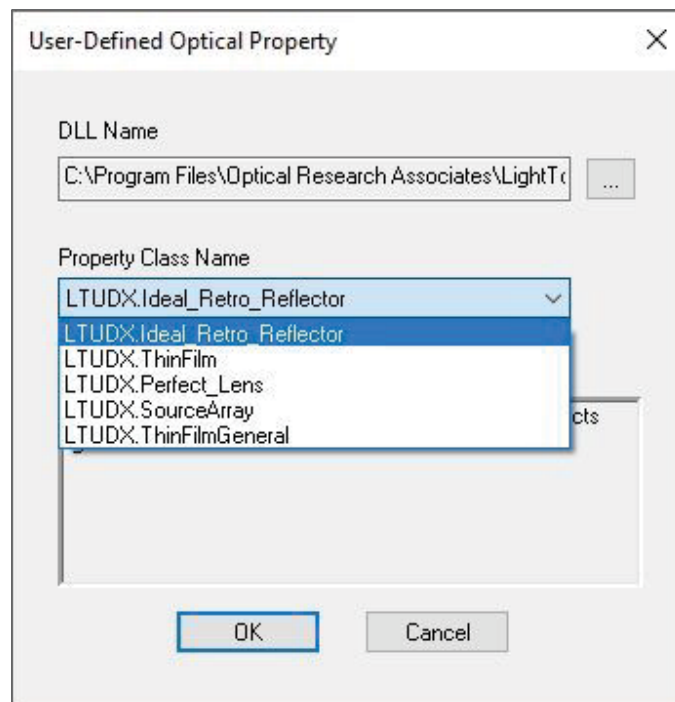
User-Defined Optical Property

×

DLL Name

C:\Program Files\Optical Research Associates\LightT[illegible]

...

Property Class Name

LTUDX.Ideal_Retro_Reflector

LTUDX.Ideal_Retro_Reflector
LTUDX.ThinFilm
LTUDX.Perfect_Lens
LTUDX.SourceArray
LTUDX.ThinFilmGeneral

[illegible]cts

OK

Cancel